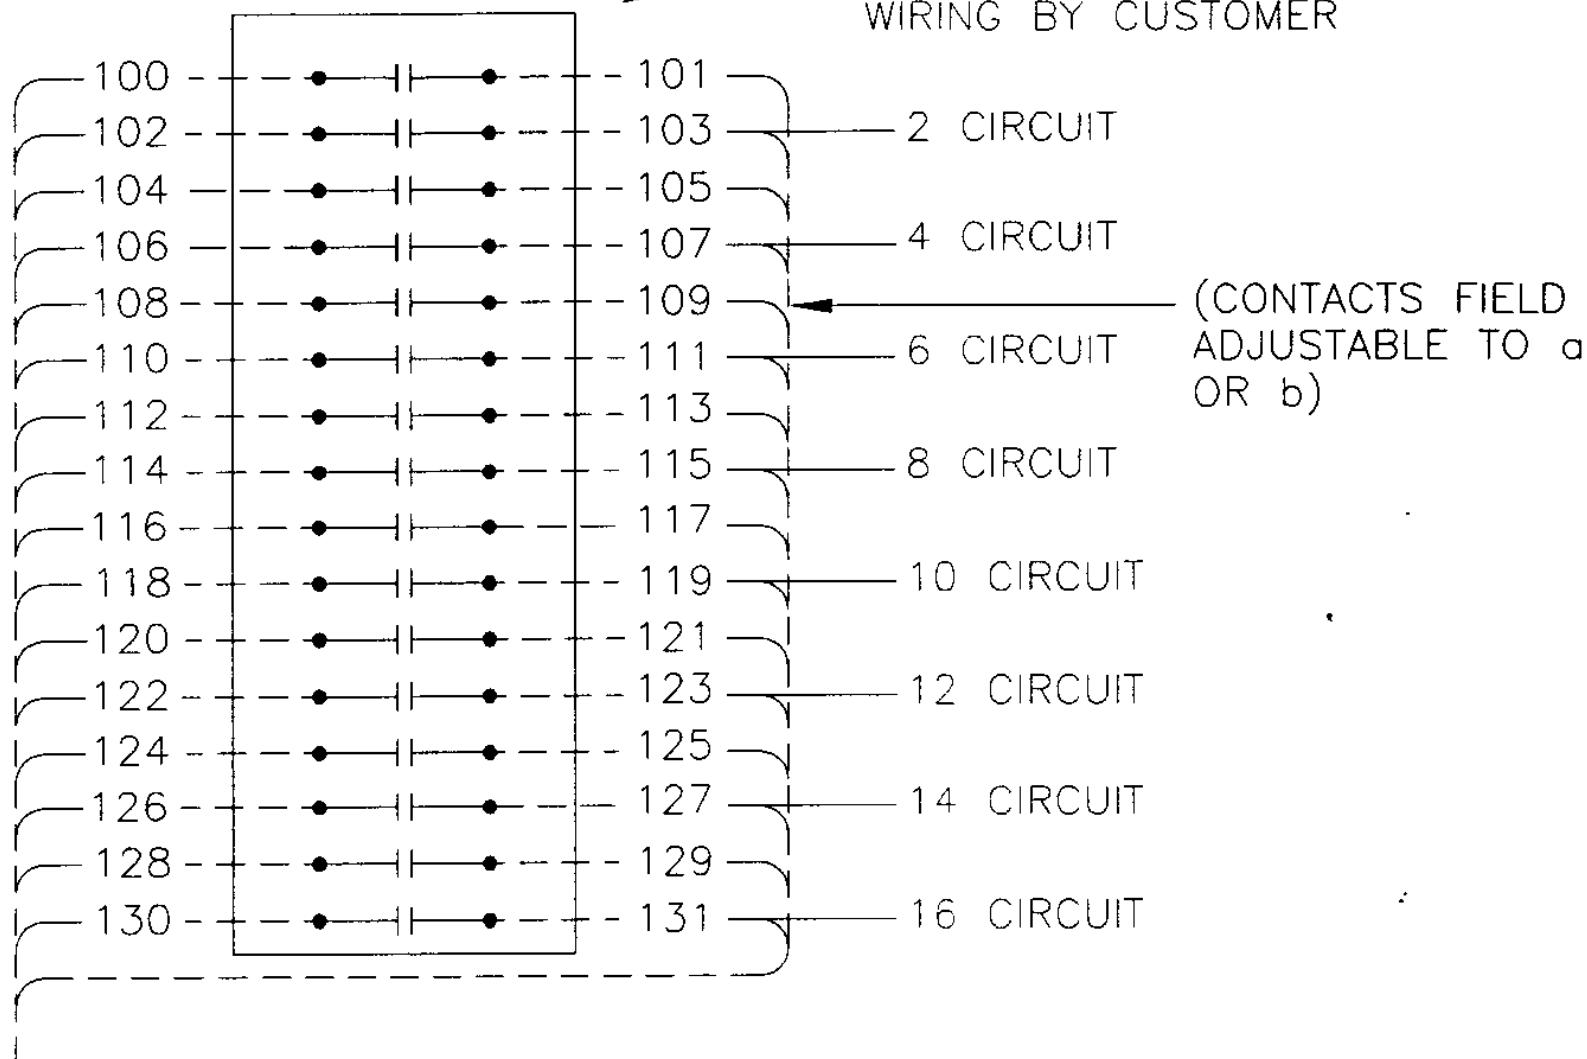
WIRING BY CUSTOMER

100 101
102 103 2 CIRCUIT
104 105
106 107 4 CIRCUIT
108 109 (CONTACTS FIELD ADJUSTABLE TO a OR b)
110 111 6 CIRCUIT
112 113
114 115 8 CIRCUIT
116 117
118 119 10 CIRCUIT
120 121
122 123 12 CIRCUIT
124 125
126 127 14 CIRCUIT
128 129
130 131 16 CIRCUIT